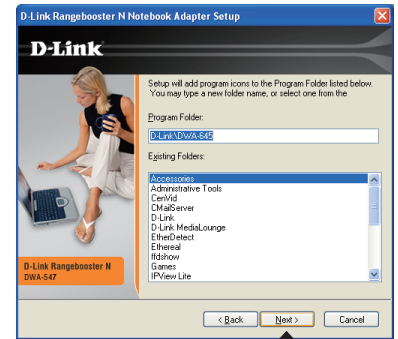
D-Link Rangebooster N Notebook Adapter Setup

D-Link

Setup will add program icons to the Program Folder listed below. You may type a new folder name, or select one from the

Program Folder:

D-Link\DWA-645

Existing Folders:

Accessories
Administrative Tools
CenVid
CMailServer
D-Link
D-Link MediaLounge
EtherDetect
Ethereal
ffdshow
Games
IPView Lite

D-Link Rangebooster N
DWA-547

< Back

Next >

Cancel